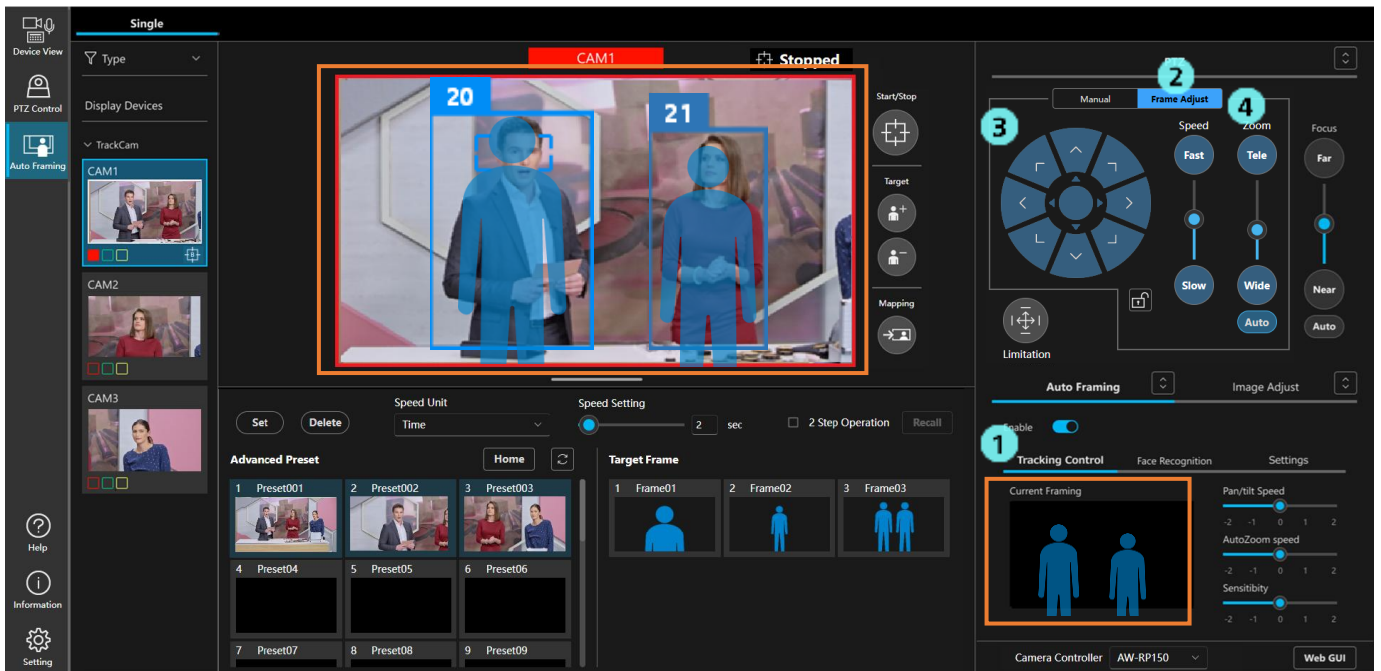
Device View

PTZ Control

Auto Framing

Help

Information

Setting

Single

Type

Display Devices

TrackCam

CAM1

CAM2

CAM3

CAM1

Stopped

20

21

Start/Stop

Target

Mapping

Set

Delete

Speed Unit

Time

Speed Setting

2

sec

2 Step Operation

Recall

Advanced Preset

Home

1 Preset001

2 Preset002

3 Preset003

4 Preset04

5 Preset05

6 Preset06

7 Preset07

8 Preset08

9 Preset09

Target Frame

1 Frame01

2 Frame02

3 Frame03

2

Manual

Frame Adjust

3

4

Speed

Zoom

Focus

Fast

Tele

Far

Slow

Wide

Near

Auto

Auto

Limitation

Auto Framing

Image Adjust

Enable

1

Tracking Control

Face Recognition

Settings

Current Framing

Pan/tilt Speed

-2 -1 0 1 2

AutoZoom speed

-2 -1 0 1 2

Sensibitity

-2 -1 0 1 2

Camera Controller

AW-RP150

Web GUI